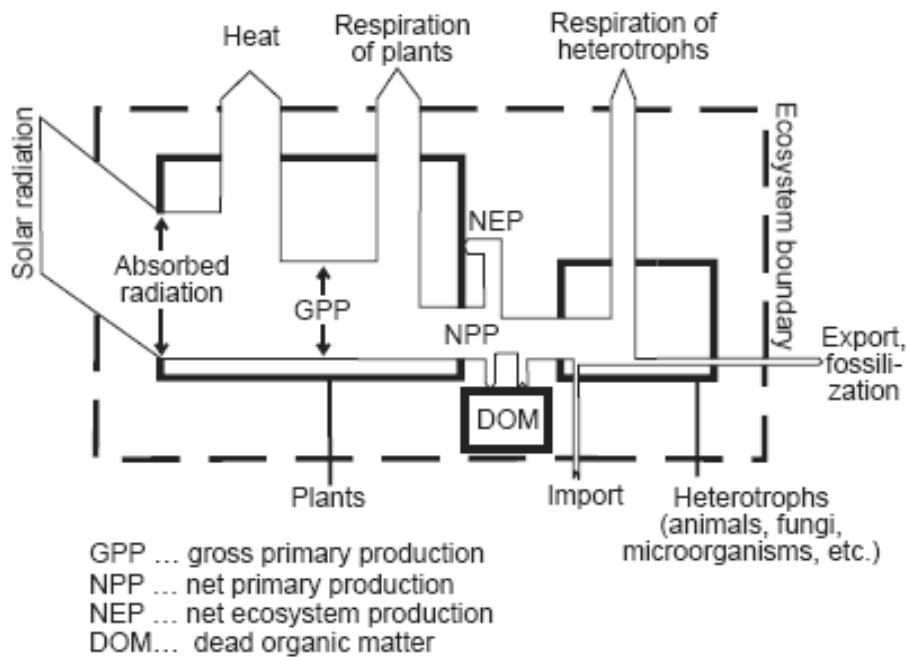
Heat

Respiration of plants

Respiration of heterotrophs

Solar radiation

Ecosystem boundary

NEP

Absorbed radiation

GPP

NPP

Export, fossilization

DOM

Plants

Import

Heterotrophs (animals, fungi, microorganisms, etc.)

GPP … gross primary production
NPP … net primary production
NEP … net ecosystem production
DOM… dead organic matter